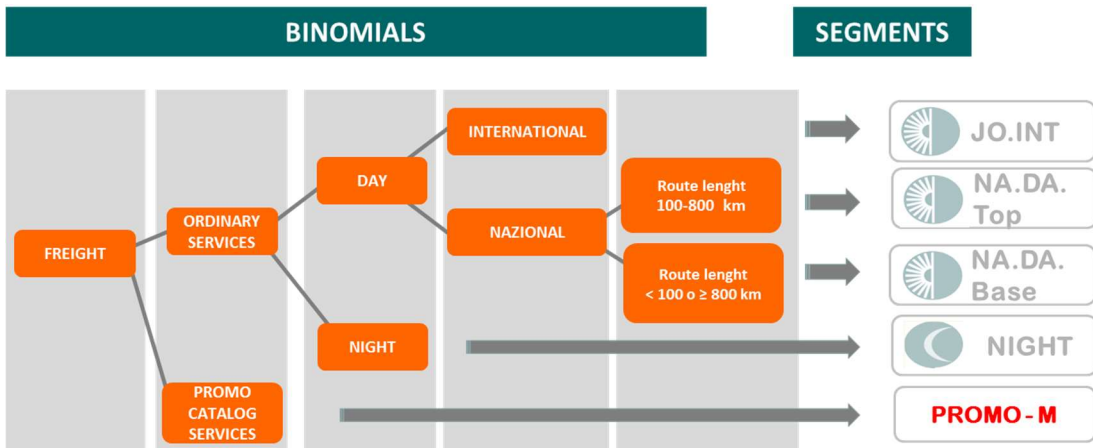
BINOMIALS

SEGMENTS

FREIGHT

ORDINARY SERVICES

PROMO CATALOG SERVICES

DAY

NIGHT

INTERNATIONAL

NAZIONAL

Route lenght 100-800 km

Route lenght < 100 o ≥ 800 km

JO.INT

NA.DA. Top

NA.DA. Base

NIGHT

PROMO - M